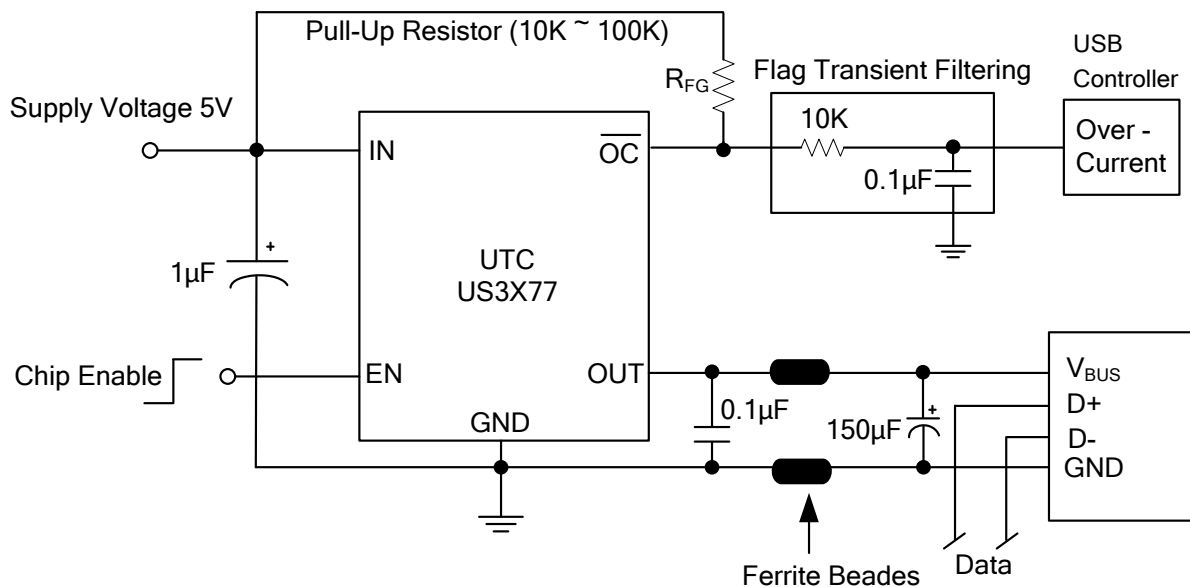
Pull-Up Resistor (10K ~ 100K)

USB Controller

$R_{FG}$

Flag Transient Filtering

Supply Voltage 5V

10K

Over - Current

IN

$\overline{OC}$

0.1μF

+

1μF

UTC US3X77

Chip Enable

EN

OUT

$V_{BUS}$

+

D+

0.1μF

150μF

D-

GND

GND

Ferrite Beades

Data